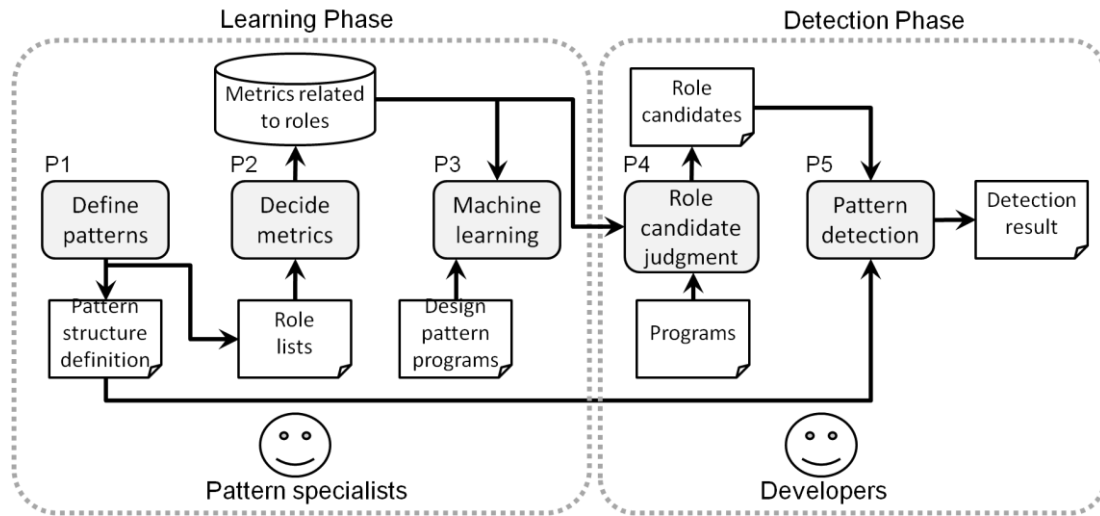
Learning Phase

Metrics related to roles

P1

Define patterns

P2

Decide metrics

P3

Machine learning

Pattern structure definition

Role lists

Design pattern programs

Pattern specialists

Detection Phase

Role candidates

P4

Role candidate judgment

P5

Pattern detection

Detection result

Programs

Developers